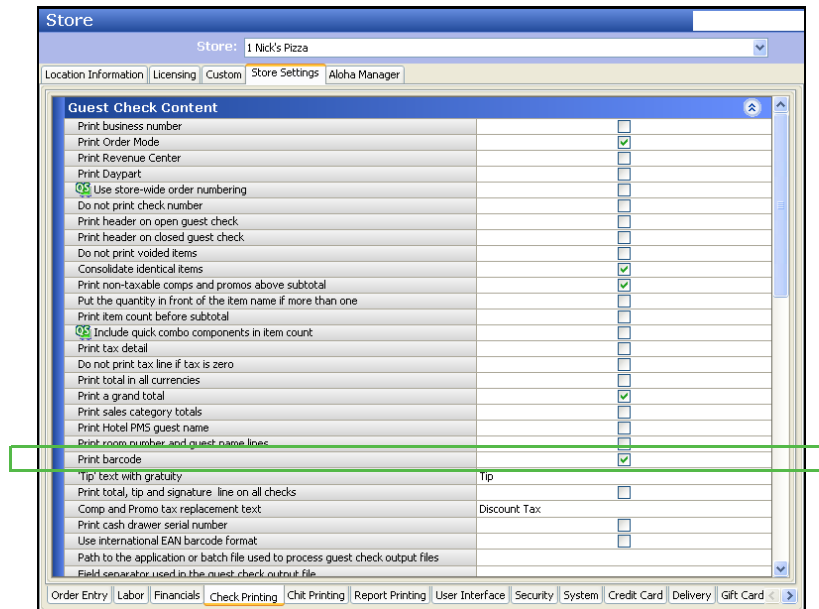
Store

Store: 1 Nick's Pizza

Location Information | Licensing | Custom | Store Settings | Aloha Manager

Guest Check Content

| | |
|---|---|
| Print business number | |
| Print Order Mode | ☑ |
| Print Revenue Center | |
| Print Daypart | |
| QS Use store-wide order numbering | |
| Do not print check number | |
| Print header on open guest check | |
| Print header on closed guest check | |
| Do not print voided items | |
| Consolidate identical items | ☑ |
| Print non-taxable comps and promos above subtotal | ☑ |
| Put the quantity in front of the item name if more than one | |
| Print item count before subtotal | |
| QS Include quick combo components in item count | |
| Print tax detail | |
| Do not print tax line if tax is zero | |
| Print total in all currencies | |
| Print a grand total | ☑ |
| Print sales category totals | |
| Print Hotel PMS guest name | |
| Print room number and guest name lines | |
| Print barcode | ☑ |
| 'Tip' text with gratuity | Tip |
| Print total, tip and signature line on all checks | |
| Comp and Promo tax replacement text | Discount Tax |
| Print cash drawer serial number | |
| Use international EAN barcode format | |
| Path to the application or batch file used to process guest check output files | |
| Field separator used in the guest check output file | |

Order Entry | Labor | Financials | Check Printing | Chit Printing | Report Printing | User Interface | Security | System | Credit Card | Delivery | Gift Card